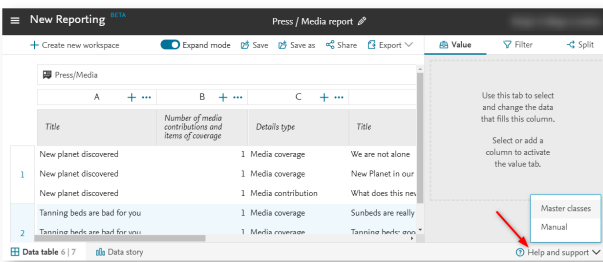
New Reporting BETA

Press / Media report

+ Create new workspace

Expand mode

Save

Save as

Share

Export

Value

Filter

Split

Press/Media

| | A | B | C | |
|---|---|---|---|---|
| | Title | Number of media contributions and items of coverage | Details type | Title |
| 1 | New planet discovered | 1 | Media coverage | We are not alone |
| | New planet discovered | 1 | Media coverage | New Planet in our |
| | New planet discovered | 1 | Media contribution | What does this new |
| 2 | Tanning beds are bad for you | 1 | Media coverage | Sunbeds are really |
| | Tanning beds are bad for you | 1 | Media coverage | Tanning beds: goo |

Use this tab to select and change the data that fills this column.

Select or add a column to activate the value tab.

Master classes

Manual

Data table 6 | 7

Data story

Help and support